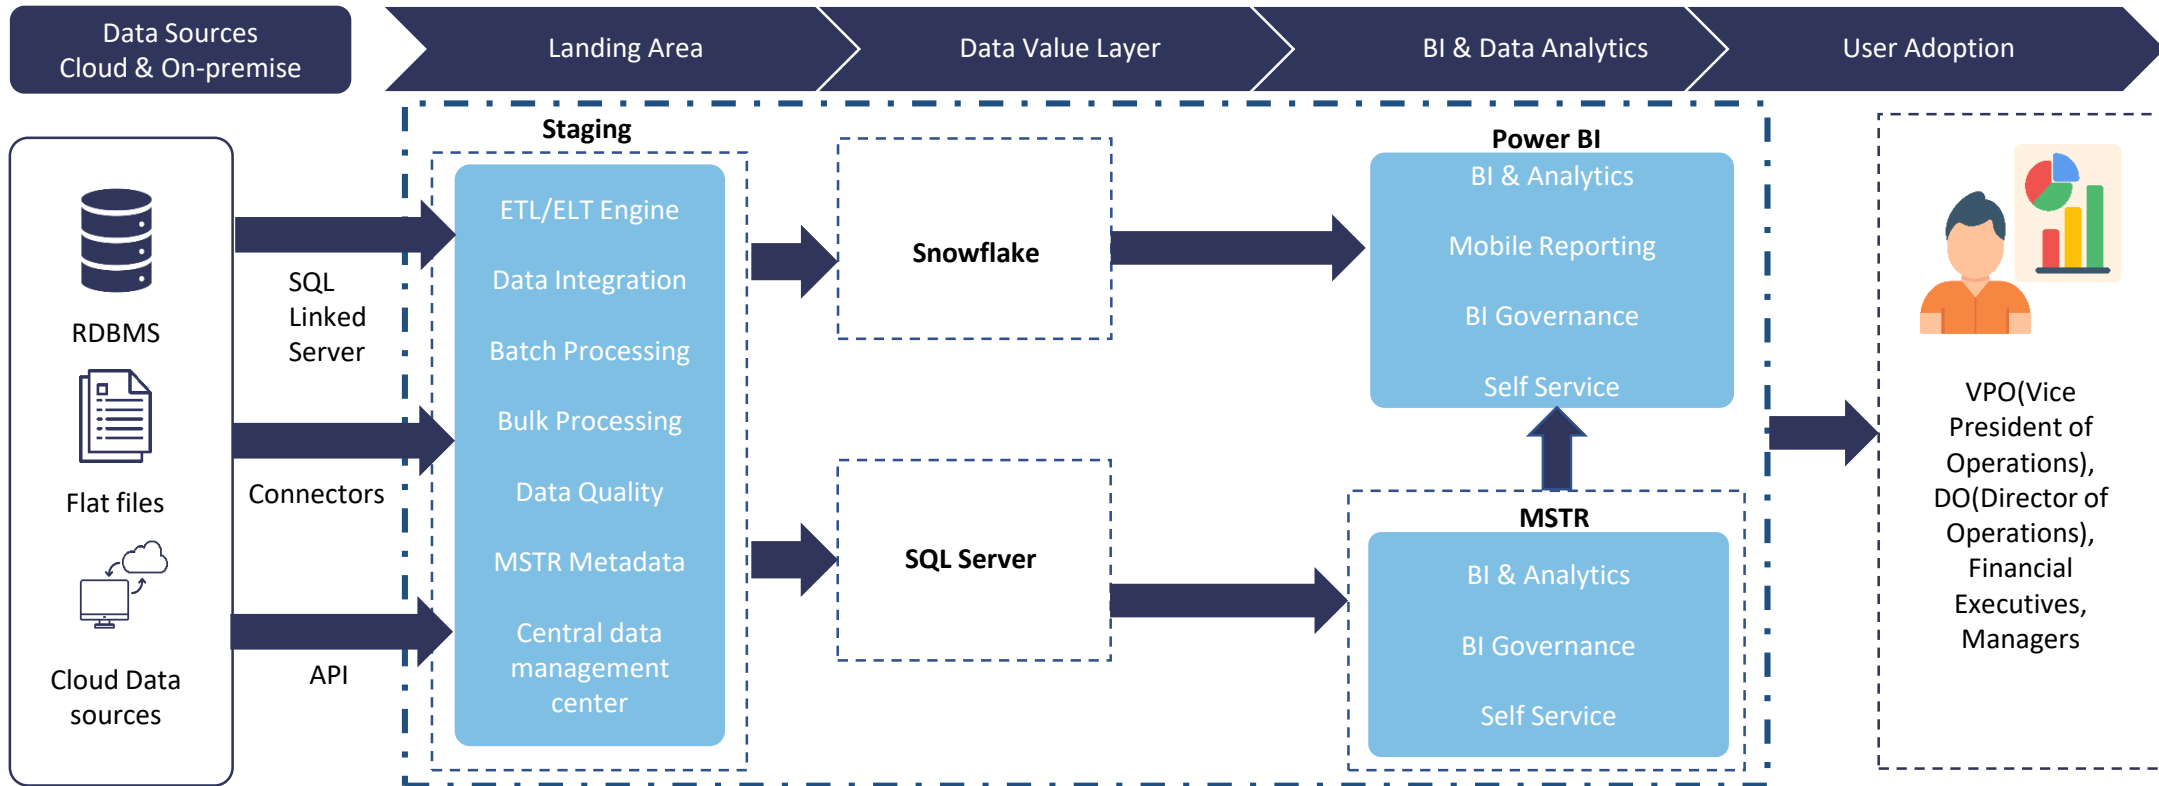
Data Sources
Cloud & On-premise

Landing Area

Data Value Layer

BI & Data Analytics

User Adoption

RDBMS

Flat files

Cloud Data sources

SQL Linked Server

Connectors

API

Staging

ETL/ELT Engine

Data Integration

Batch Processing

Bulk Processing

Data Quality

MSTR Metadata

Central data management center

Snowflake

SQL Server

Power BI

BI & Analytics

Mobile Reporting

BI Governance

Self Service

MSTR

BI & Analytics

BI Governance

Self Service

VPO(Vice President of Operations), DO(Director of Operations), Financial Executives, Managers